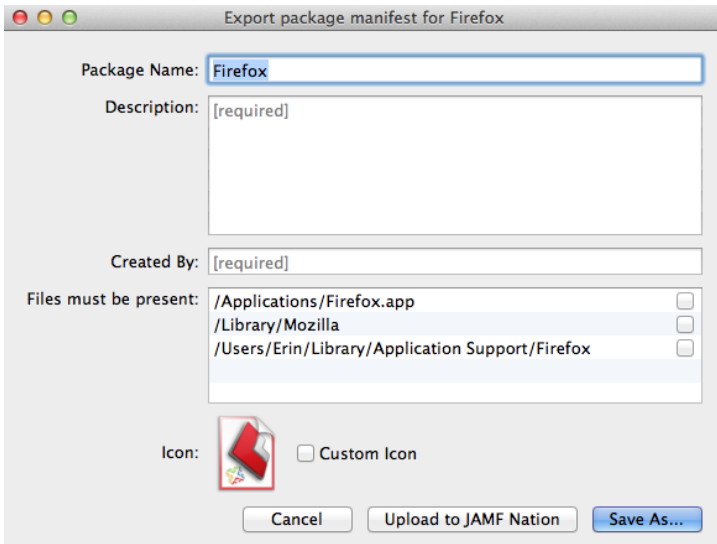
Export package manifest for Firefox

Package Name: Firefox

Description: [required]

Created By: [required]

Files must be present: /Applications/Firefox.app
/Library/Mozilla
/Users/Erin/Library/Application Support/Firefox

Icon: Custom Icon

Cancel
Upload to JAMF Nation
Save As...